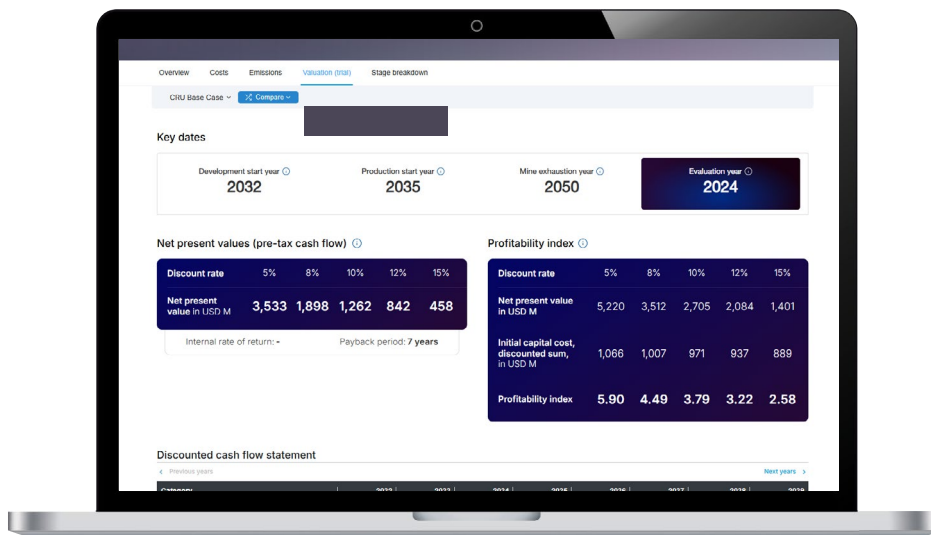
Overview Costs Emissions Valuation (trial) Stage breakdown

CRU Base Case Compare

Key dates

Development start year 2032

Production start year 2035

Mine exhaustion year 2050

Evaluation year 2024

Net present values (pre-tax cash flow)

| Discount rate | 5% | 8% | 10% | 12% | 15% |
|---|---|---|---|---|---|
| Net present value in USD M | 3,533 | 1,898 | 1,262 | 842 | 458 |

Internal rate of return: - Payback period: 7 years

Profitability index

| Discount rate | 5% | 8% | 10% | 12% | 15% |
|---|---|---|---|---|---|
| Net present value in USD M | 5,220 | 3,512 | 2,705 | 2,084 | 1,401 |
| Initial capital cost, discounted sum, in USD M | 1,066 | 1,007 | 971 | 937 | 889 |
| Profitability index | 5.90 | 4.49 | 3.79 | 3.22 | 2.58 |

Discounted cash flow statement

Previous years Next years

Category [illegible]